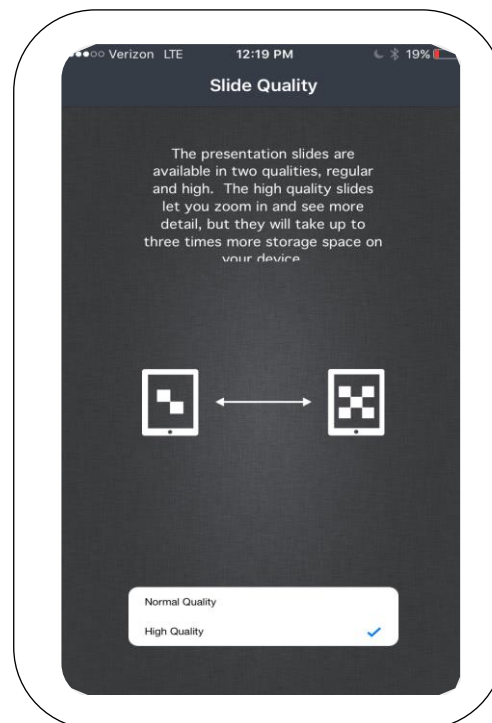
●●○○ Verizon LTE 12:19 PM 19%

Slide Quality

The presentation slides are available in two qualities, regular and high. The high quality slides let you zoom in and see more detail, but they will take up to three times more storage space on your device.

Normal Quality

High Quality ✓